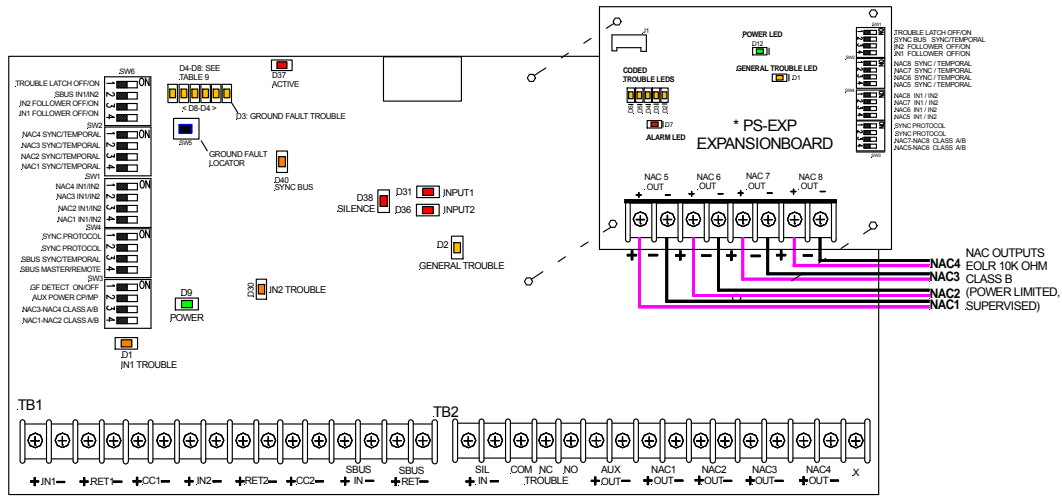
SW6
TROUBLE LATCH OFF/ON
SBUS IN1/IN2
IN2 FOLLOWER OFF/ON
IN1 FOLLOWER OFF/ON
ON
1 2 3 4
SW2
NAC4 SYNC/TEMPORAL
NAC3 SYNC/TEMPORAL
NAC2 SYNC/TEMPORAL
NAC1 SYNC/TEMPORAL
ON
1 2 3 4
SW1
NAC4 IN1/IN2
NAC3 IN1/IN2
NAC2 IN1/IN2
NAC1 IN1/IN2
ON
1 2 3 4
SW4
SYNC PROTOCOL
SYNC PROTOCOL
SBUS SYNC/TEMPORAL
SBUS MASTER/REMOTE
ON
1 2 3 4
SW3
GF DETECT ON/OFF
AUX POWER CP/MP
NAC3-NAC4 CLASS A/B
NAC1-NAC2 CLASS A/B
ON
1 2 3 4

D4-D8: SEE TABLE 9
< D8-D4 >
D3: GROUND FAULT TROUBLE
D37
ACTIVE
SW5
GROUND FAULT LOCATOR
D40
SYNC BUS
D38
SILENCE
D31
INPUT1
D36
INPUT2
D2
GENERAL TROUBLE
D9
POWER
D30
IN2 TROUBLE
D1
IN1 TROUBLE

J1
POWER LED
D12
GENERAL TROUBLE LED
D1
CODED TROUBLE LEDS
D7
ALARM LED
* PS-EXP EXPANSIONBOARD
TROUBLE LATCH OFF/ON
SYNC BUS SYNC/TEMPORAL
IN2 FOLLOWER OFF/ON
IN1 FOLLOWER OFF/ON
NAC8 SYNC / TEMPORAL
NAC7 SYNC / TEMPORAL
NAC6 SYNC / TEMPORAL
NAC5 SYNC / TEMPORAL
NAC8 IN1 / IN2
NAC7 IN1 / IN2
NAC6 IN1 / IN2
NAC5 IN1 / IN2
SYNC PROTOCOL
SYNC PROTOCOL
NAC7-NAC8 CLASS A/B
NAC5-NAC6 CLASS A/B
NAC 5 OUT
NAC 6 OUT
NAC 7 OUT
NAC 8 OUT
+ − + − + − + −
+ − + − + − + −

NAC4 NAC OUTPUTS
NAC3 EOLR 10K OHM
CLASS B
NAC2 (POWER LIMITED,
NAC1 SUPERVISED)

TB1
+IN1− +RET1− +CC1− +IN2− +RET2− +CC2− SBUS +IN− SBUS +RET−
TB2
SIL +IN− COM NC NO TROUBLE AUX +OUT− NAC1 +OUT− NAC2 +OUT− NAC3 +OUT− NAC4 +OUT− X